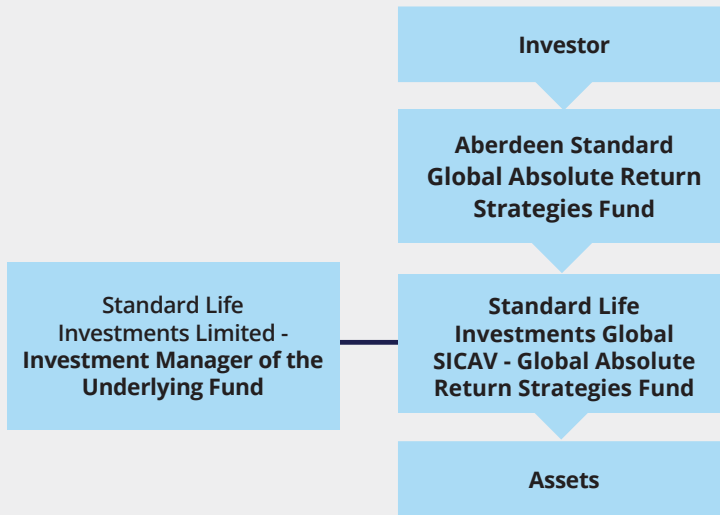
Investor

Aberdeen Standard Global Absolute Return Strategies Fund

Standard Life Investments Limited - Investment Manager of the Underlying Fund

Standard Life Investments Global SICAV - Global Absolute Return Strategies Fund

Assets